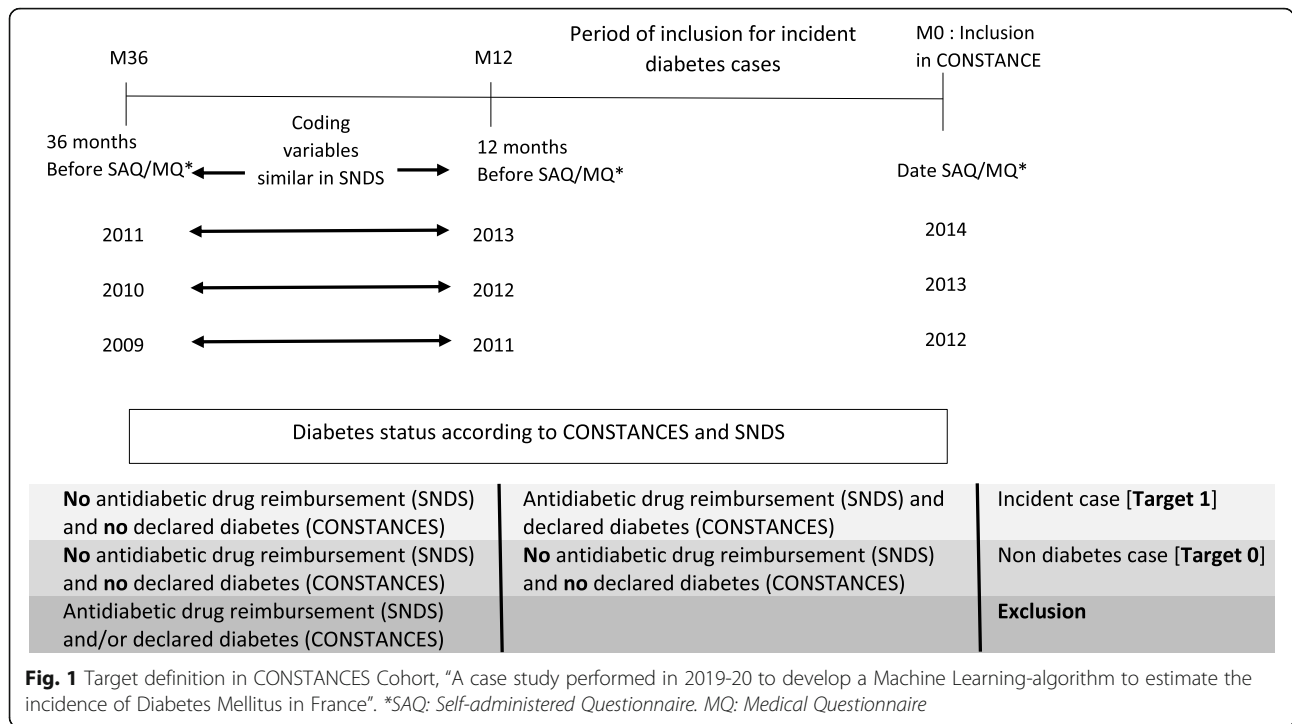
M36

M12

Period of inclusion for incident diabetes cases

M0 : Inclusion in CONSTANCE

36 months Before SAQ/MQ*

Coding variables similar in SNDS

12 months Before SAQ/MQ*

Date SAQ/MQ*

2011 2013 2014

2010 2012 2013

2009 2011 2012

Diabetes status according to CONSTANCES and SNDS

| **No** antidiabetic drug reimbursement (SNDS) and **no** declared diabetes (CONSTANCES) | Antidiabetic drug reimbursement (SNDS) and declared diabetes (CONSTANCES) | Incident case [**Target 1**] |
|---|---|---|
| **No** antidiabetic drug reimbursement (SNDS) and **no** declared diabetes (CONSTANCES) | **No** antidiabetic drug reimbursement (SNDS) and **no** declared diabetes (CONSTANCES) | Non diabetes case [**Target 0**] |
| Antidiabetic drug reimbursement (SNDS) and/or declared diabetes (CONSTANCES) | | **Exclusion** |

**Fig. 1** Target definition in CONSTANCES Cohort, "A case study performed in 2019-20 to develop a Machine Learning-algorithm to estimate the incidence of Diabetes Mellitus in France". *SAQ: Self-administered Questionnaire. MQ: Medical Questionnaire